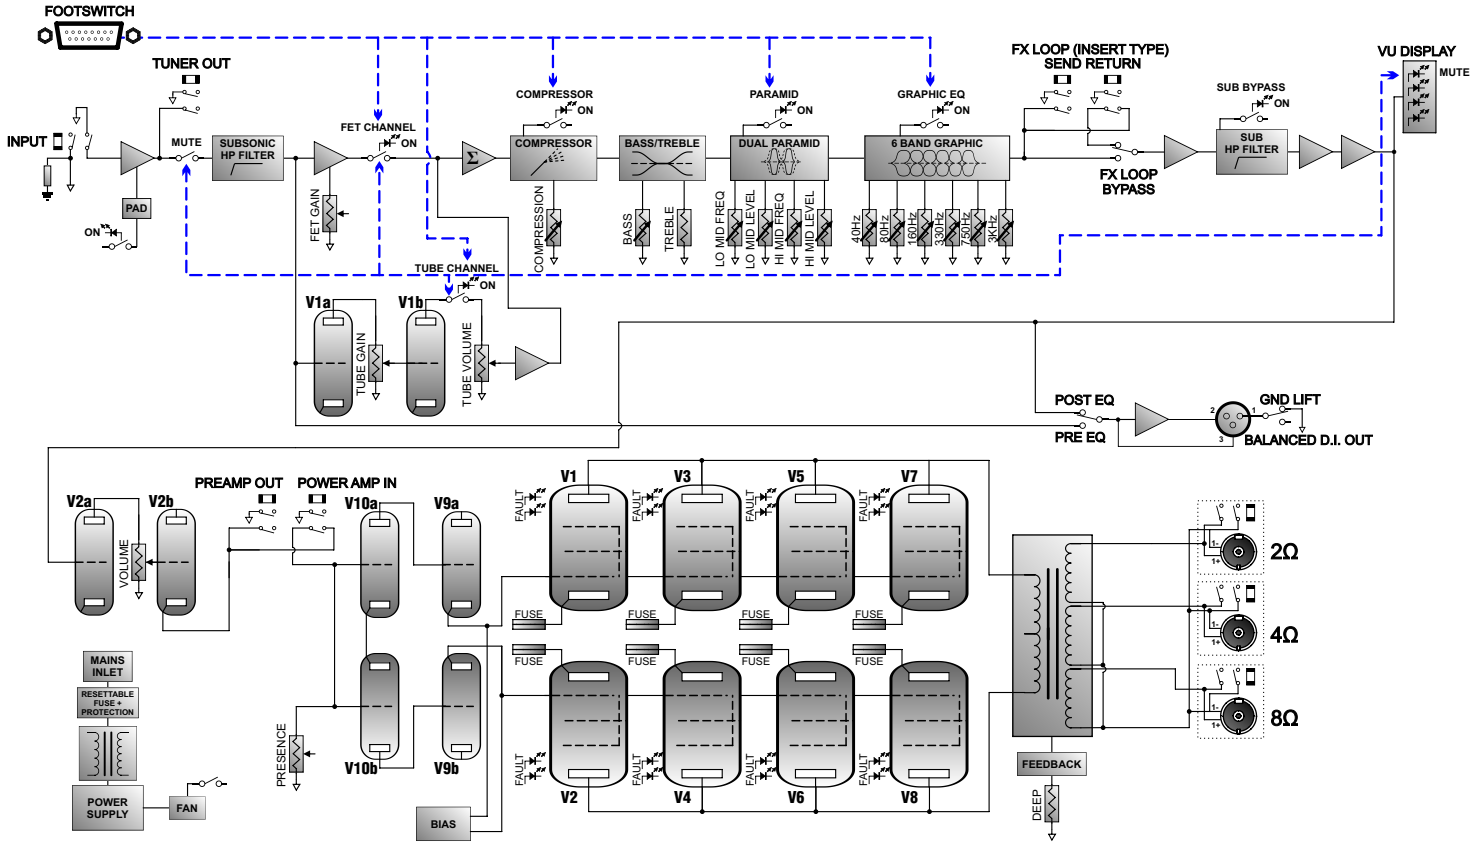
FOOTSWITCH

TUNER OUT

INPUT

MUTE

PAD

ON

SUBSONIC HP FILTER

FET CHANNEL
ON

FET GAIN

Σ

COMPRESSOR
ON

COMPRESSOR

COMPRESSION

BASS/TREBLE

BASS

TREBLE

PARAMID
ON

DUAL PARAMID

LO MID FREQ
LO MID LEVEL
HI MID FREQ
HI MID LEVEL

GRAPHIC EQ
ON

6 BAND GRAPHIC

40Hz
80Hz
160Hz
300Hz
750Hz
3KHz

FX LOOP (INSERT TYPE)
SEND RETURN

FX LOOP BYPASS

SUB BYPASS
ON

SUB HP FILTER

VU DISPLAY

MUTE

TUBE CHANNEL
ON

V1a

V1b

TUBE GAIN

TUBE VOLUME

POST EQ

PRE EQ

GND LIFT

2

1

3

BALANCED D.I. OUT

V2a

V2b

VOLUME

PREAMP OUT

POWER AMP IN

V10a

V9a

V10b

V9b

PRESENCE

BIAS

V1

V3

V5

V7

FAULT

FAULT

FAULT

FAULT

FUSE

FUSE

FUSE

FUSE

FUSE

FUSE

FUSE

FUSE

FAULT

FAULT

FAULT

FAULT

V2

V4

V6

V8

MAINS INLET

RESETTABLE FUSE + PROTECTION

POWER SUPPLY

FAN

FEEDBACK

DEEP

1-
1+
2Ω

1-
1+
4Ω

1-
1+
8Ω